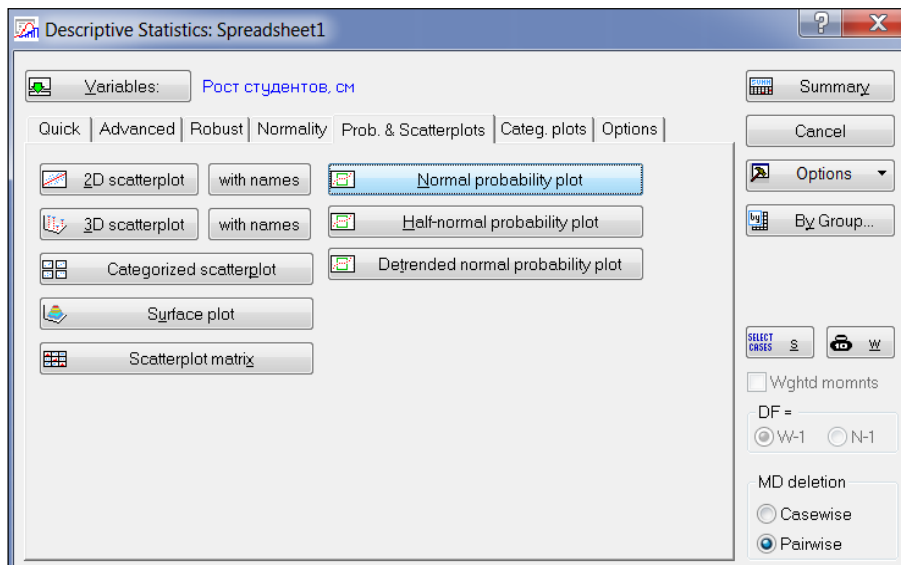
Descriptive Statistics: Spreadsheet1

Variables: Рост студентов, см

Summary

Cancel

Options

By Group...

Quick | Advanced | Robust | Normality | Prob. & Scatterplots | Categ. plots | Options

2D scatterplot | with names

3D scatterplot | with names

Categorized scatterplot

Surface plot

Scatterplot matrix

Normal probability plot

Half-normal probability plot

Detrended normal probability plot

SELECT CASES S

W

Wghtd momnts

DF =

W-1 N-1

MD deletion

Casewise

Pairwise